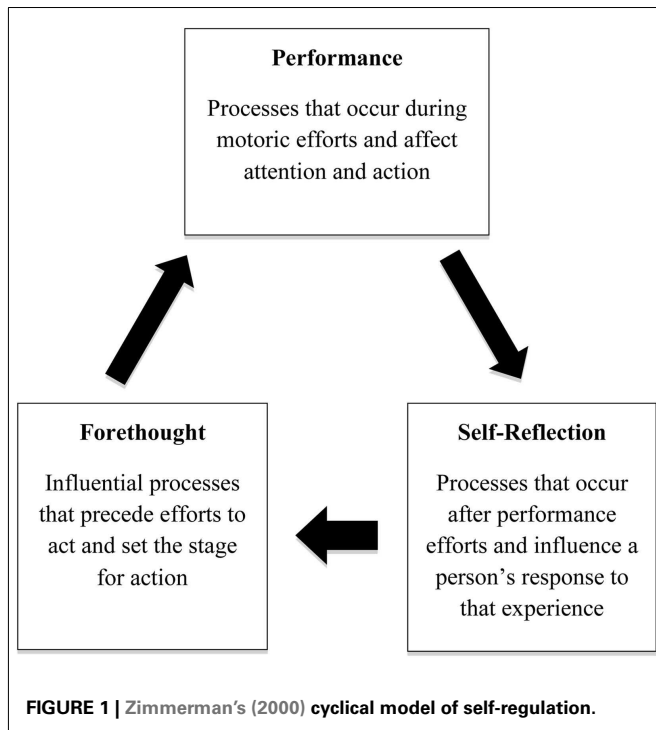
Performance

Processes that occur during motoric efforts and affect attention and action

Forethought

Influential processes that precede efforts to act and set the stage for action

Self-Reflection

Processes that occur after performance efforts and influence a person's response to that experience

FIGURE 1 | Zimmerman's (2000) cyclical model of self-regulation.